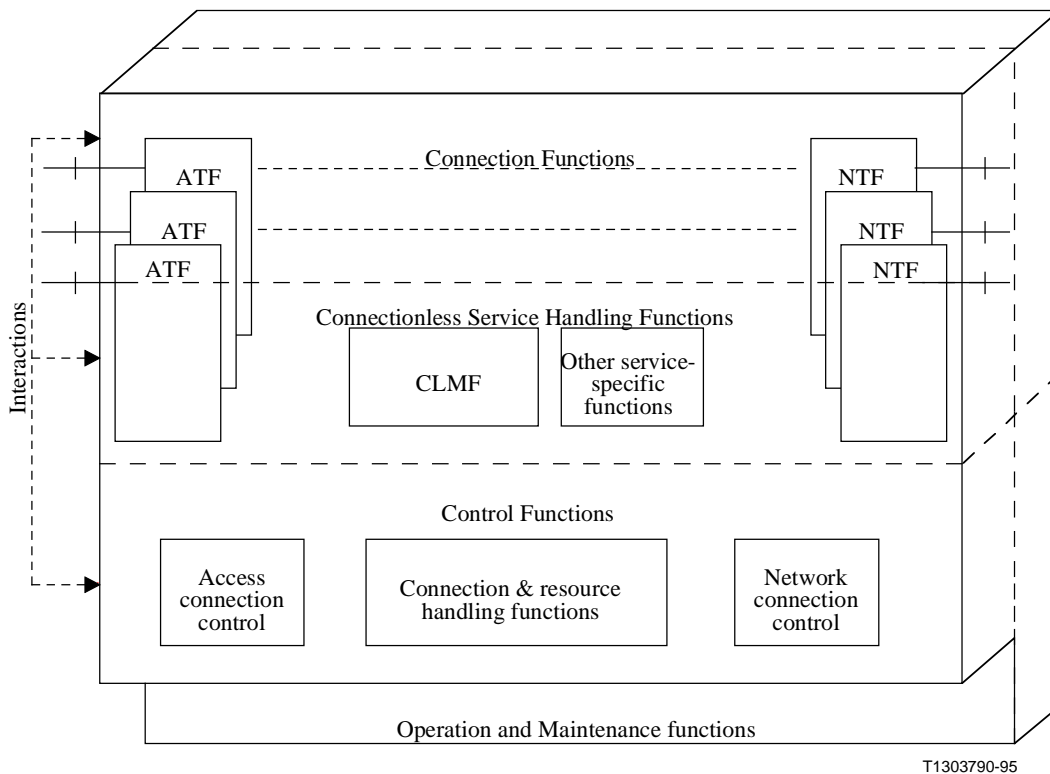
Interactions

ATF
ATF
ATF

Connection Functions

NTF
NTF
NTF

Connectionless Service Handling Functions

CLMF

Other service-specific functions

Control Functions

Access connection control

Connection & resource handling functions

Network connection control

Operation and Maintenance functions

T1303790-95